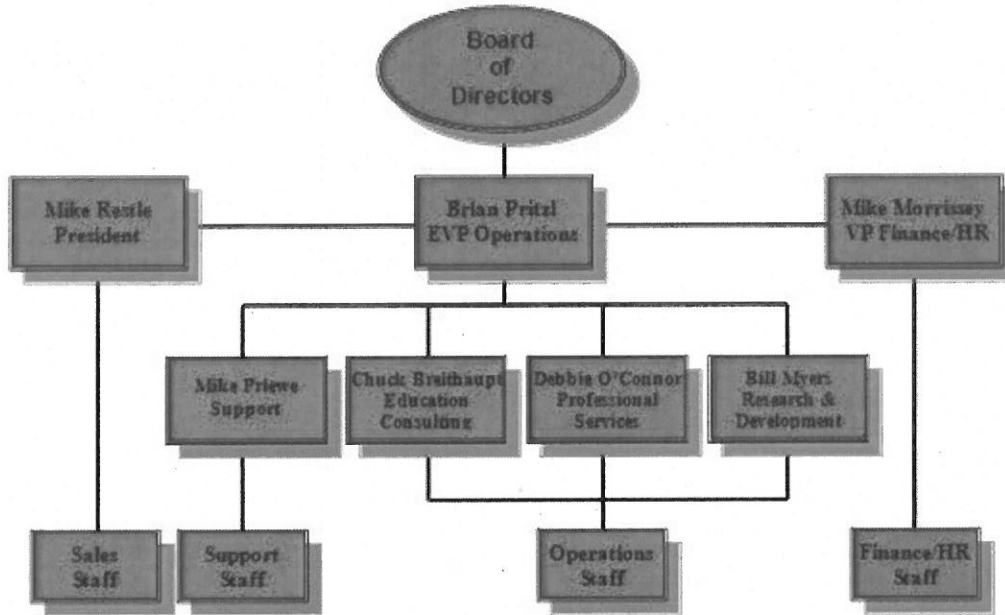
Board of Directors

Mike Rastle President

Brian Pritzl EVP Operations

Mike Morrissey VP Finance/HR

Mike Priewe Support

Chuck Breithaupt Education Consulting

Debbie O'Connor Professional Services

Bill Myers Research & Development

Sales Staff

Support Staff

Operations Staff

Finance/HR Staff